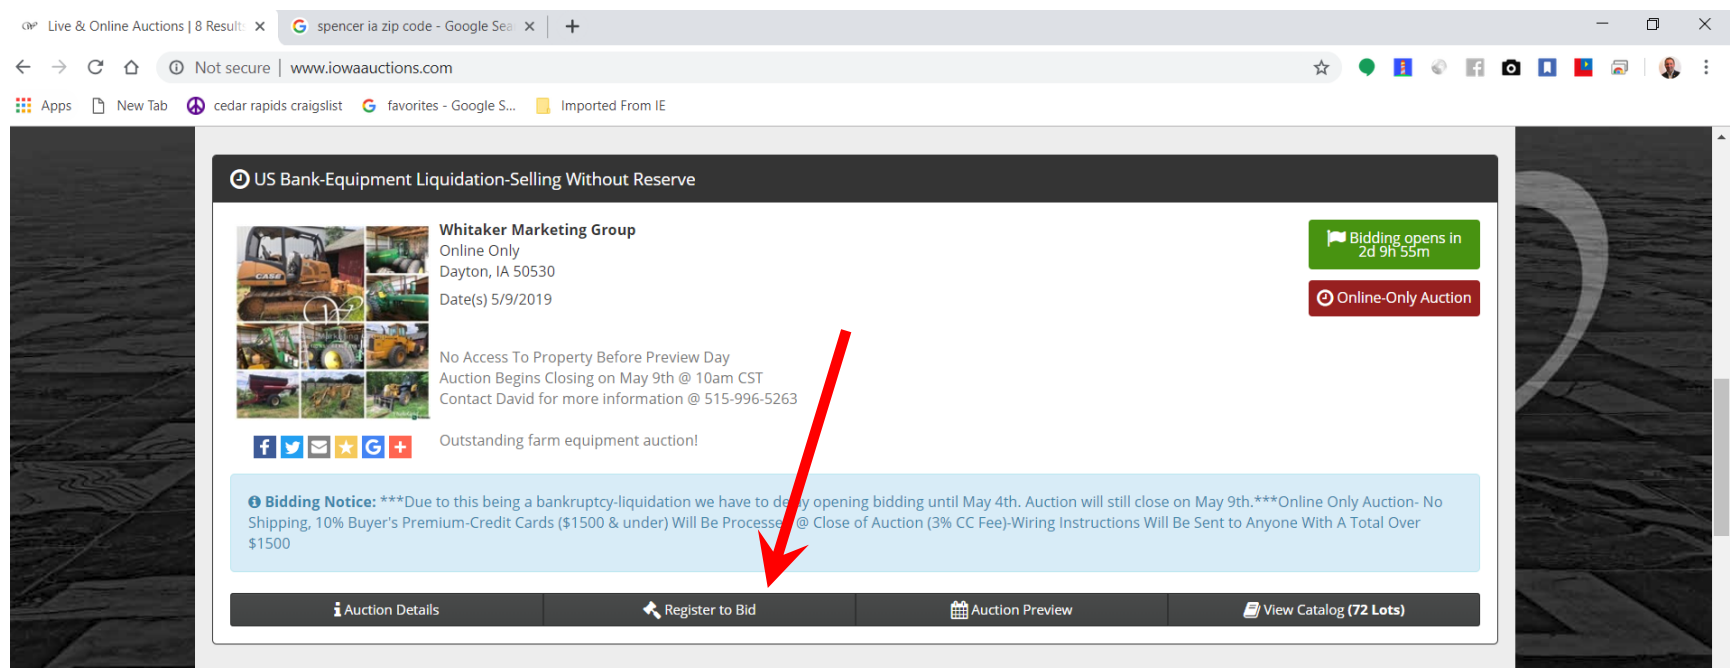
Live & Online Auctions | 8 Result ×
spencer ia zip code - Google Sea ×
+

Not secure | www.iowaauctions.com

Apps  New Tab  cedar rapids craigslist  favorites - Google S...  Imported From IE

US Bank-Equipment Liquidation-Selling Without Reserve

Whitaker Marketing Group
Online Only
Dayton, IA 50530
Date(s) 5/9/2019

Bidding opens in 2d 9h 55m

Online-Only Auction

No Access To Property Before Preview Day
Auction Begins Closing on May 9th @ 10am CST
Contact David for more information @ 515-996-5263

Outstanding farm equipment auction!

Bidding Notice: ***Due to this being a bankruptcy-liquidation we have to de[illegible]y opening bidding until May 4th. Auction will still close on May 9th.***Online Only Auction- No Shipping, 10% Buyer's Premium-Credit Cards ($1500 & under) Will Be Processe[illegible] @ Close of Auction (3% CC Fee)-Wiring Instructions Will Be Sent to Anyone With A Total Over $1500

Auction Details | Register to Bid | Auction Preview | View Catalog (72 Lots)